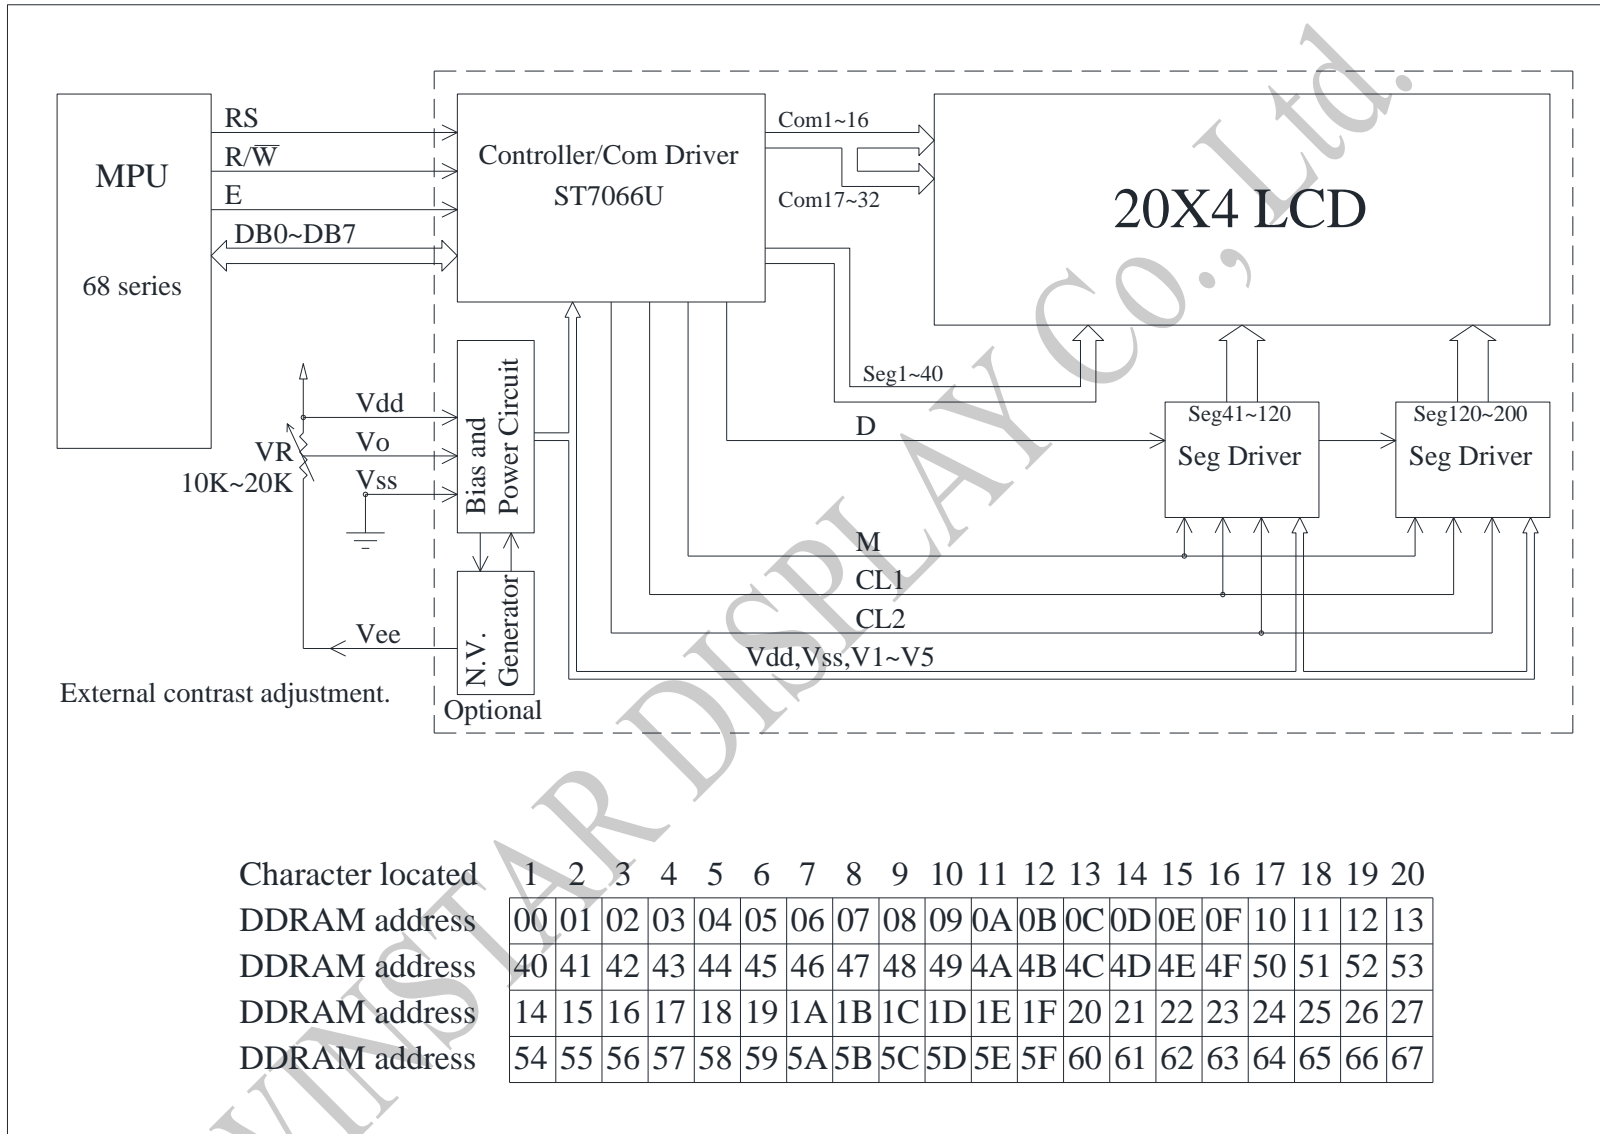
MPU

68 series

RS

R/$\overline{W}$

E

DB0~DB7

Controller/Com Driver
ST7066U

Com1~16

Com17~32

20X4 LCD

Seg1~40

D

Seg41~120
Seg Driver

Seg120~200
Seg Driver

Vdd

Vo

Vss

VR
10K~20K

Bias and Power Circuit

N.V. Generator

Vee

M

CL1

CL2

Vdd,Vss,V1~V5

External contrast adjustment.

Optional

WINSTAR DISPLAY Co., Ltd.

| Character located | 1 | 2 | 3 | 4 | 5 | 6 | 7 | 8 | 9 | 10 | 11 | 12 | 13 | 14 | 15 | 16 | 17 | 18 | 19 | 20 |
|---|---|---|---|---|---|---|---|---|---|---|---|---|---|---|---|---|---|---|---|---|
| DDRAM address | 00 | 01 | 02 | 03 | 04 | 05 | 06 | 07 | 08 | 09 | 0A | 0B | 0C | 0D | 0E | 0F | 10 | 11 | 12 | 13 |
| DDRAM address | 40 | 41 | 42 | 43 | 44 | 45 | 46 | 47 | 48 | 49 | 4A | 4B | 4C | 4D | 4E | 4F | 50 | 51 | 52 | 53 |
| DDRAM address | 14 | 15 | 16 | 17 | 18 | 19 | 1A | 1B | 1C | 1D | 1E | 1F | 20 | 21 | 22 | 23 | 24 | 25 | 26 | 27 |
| DDRAM address | 54 | 55 | 56 | 57 | 58 | 59 | 5A | 5B | 5C | 5D | 5E | 5F | 60 | 61 | 62 | 63 | 64 | 65 | 66 | 67 |